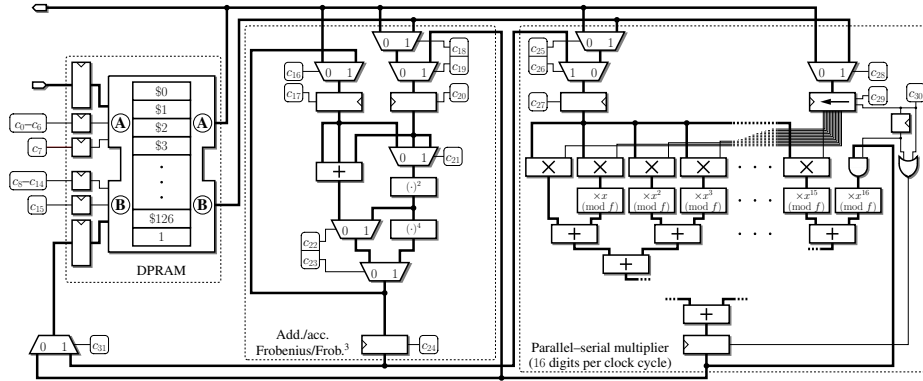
$c_0$–$c_6$
$c_7$
$c_8$–$c_{14}$
$c_{15}$
A
B
\$0
\$1
\$2
\$3
.
.
.
\$126
1
A
B
DPRAM
0 1
$c_{31}$
0 1
$c_{16}$
$c_{17}$
0 1
$c_{18}$
0 1
$c_{19}$
$c_{20}$
+
0 1
$c_{21}$
$(\cdot)^2$
0 1
$(\cdot)^4$
$c_{22}$
$c_{23}$
0 1
$c_{24}$
Add./acc.
Frobenius/Frob.$^3$
$c_{25}$
0 1
$c_{26}$
1 0
$c_{27}$
0 1
$c_{28}$
$c_{29}$
$c_{30}$
$\times x$ (mod $f$)
$\times x^2$ (mod $f$)
$\times x^3$ (mod $f$)
$\times x^{15}$ (mod $f$)
$\times x^{16}$ (mod $f$)
+
+
+
+
Parallel–serial multiplier
(16 digits per clock cycle)